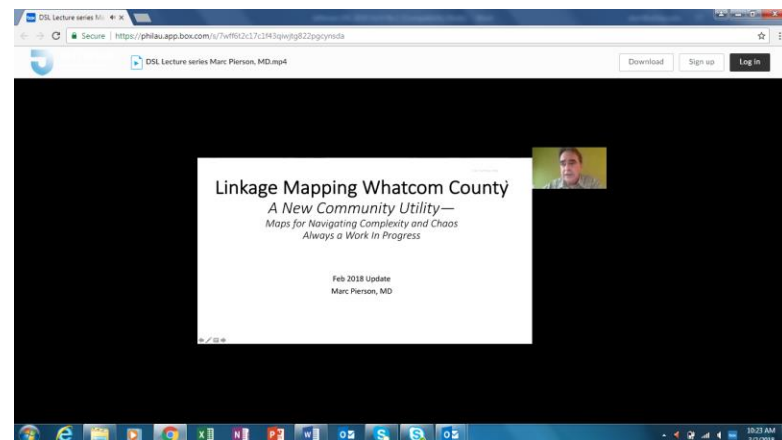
DSL Lecture series M

Secure | https://philau.app.box.com/s/7wff6t2c17c1f43qiwjtg822pgcynsda

DSL Lecture series Marc Pierson, MD.mp4

Download

Sign up

Log in

Linkage Mapping Whatcom County

A New Community Utility—

Maps for Navigating Complexity and Chaos

Always a Work In Progress

Feb 2018 Update

Marc Pierson, MD

10:23 AM